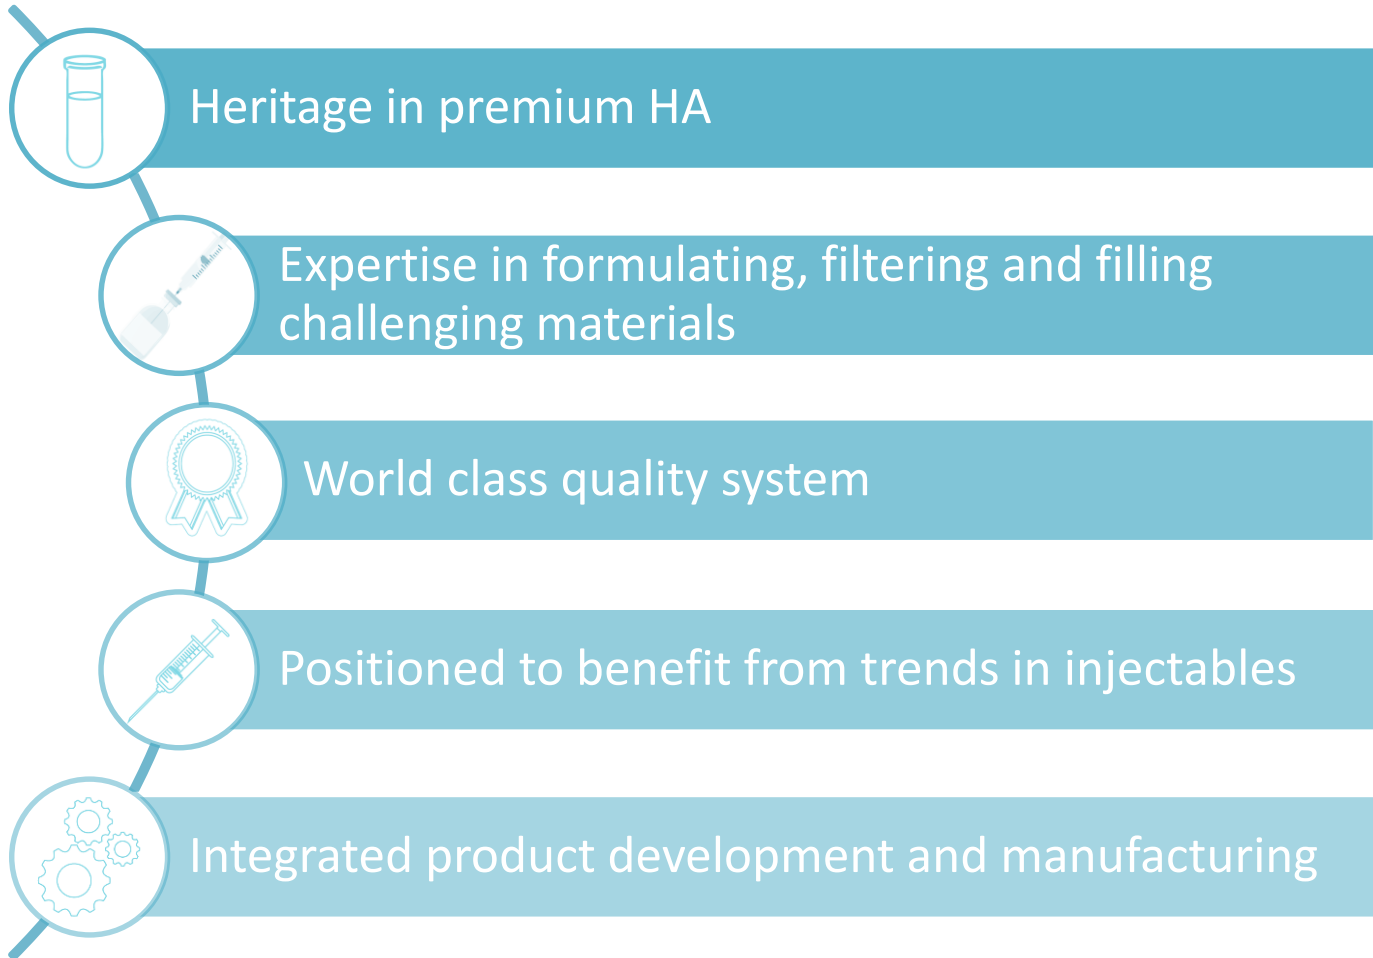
Heritage in premium HA

Expertise in formulating, filtering and filling challenging materials

World class quality system

Positioned to benefit from trends in injectables

Integrated product development and manufacturing